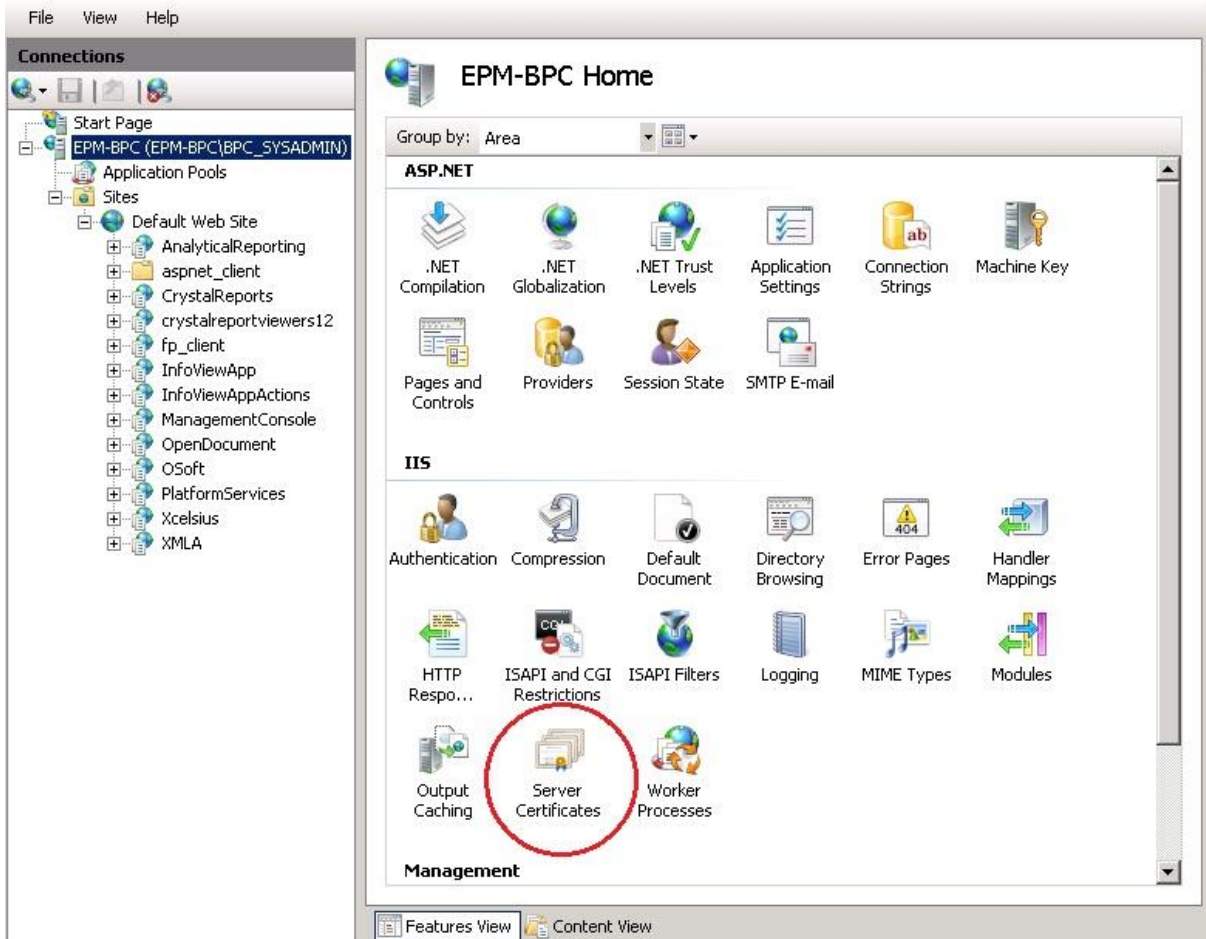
File View Help

Connections

Start Page
EPM-BPC (EPM-BPC\BPC_SYSADMIN)
Application Pools
Sites
Default Web Site
AnalyticalReporting
aspnet_client
CrystalReports
crystalreportviewers12
fp_client
InfoViewApp
InfoViewAppActions
ManagementConsole
OpenDocument
OSoft
PlatformServices
Xcelsius
XMLA

EPM-BPC Home

Group by: Area

ASP.NET

.NET Compilation
.NET Globalization
.NET Trust Levels
Application Settings
Connection Strings
Machine Key
Pages and Controls
Providers
Session State
SMTP E-mail

IIS

Authentication
Compression
Default Document
Directory Browsing
Error Pages
Handler Mappings
HTTP Respo...
ISAPI and CGI Restrictions
ISAPI Filters
Logging
MIME Types
Modules
Output Caching
Server Certificates
Worker Processes

Management

Features View
Content View